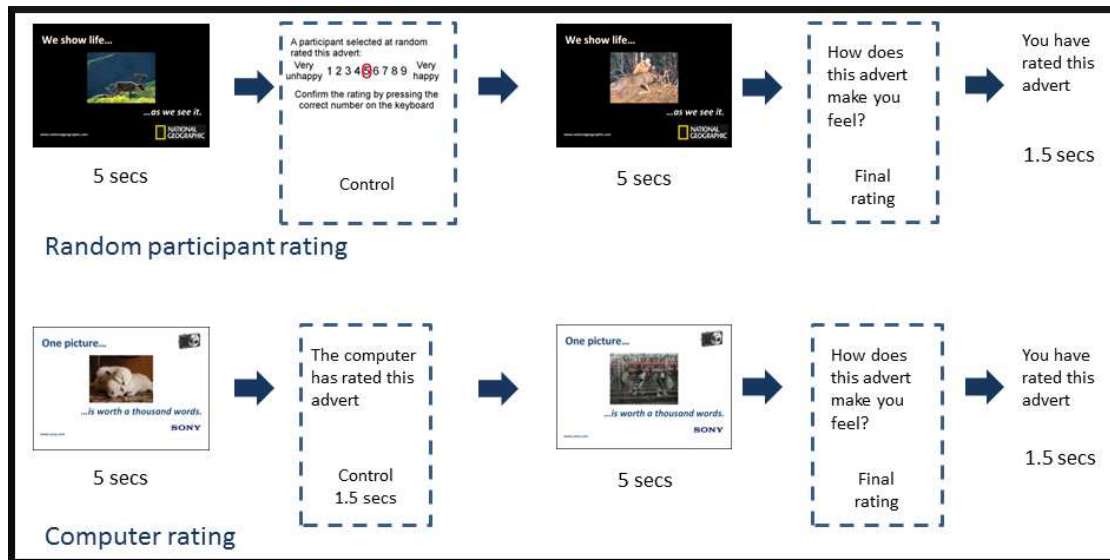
We show life...

...as we see it.

NATIONAL GEOGRAPHIC

5 secs

A participant selected at random rated this advert:

Very unhappy 1 2 3 4 5 6 7 8 9 Very happy

Confirm the rating by pressing the correct number on the keyboard

Control

We show life...

...as we see it.

NATIONAL GEOGRAPHIC

5 secs

How does this advert make you feel?

Final rating

You have rated this advert

1.5 secs

Random participant rating

One picture...

...is worth a thousand words.

SONY

5 secs

The computer has rated this advert

Control 1.5 secs

One picture...

...is worth a thousand words.

SONY

5 secs

How does this advert make you feel?

Final rating

You have rated this advert

1.5 secs

Computer rating